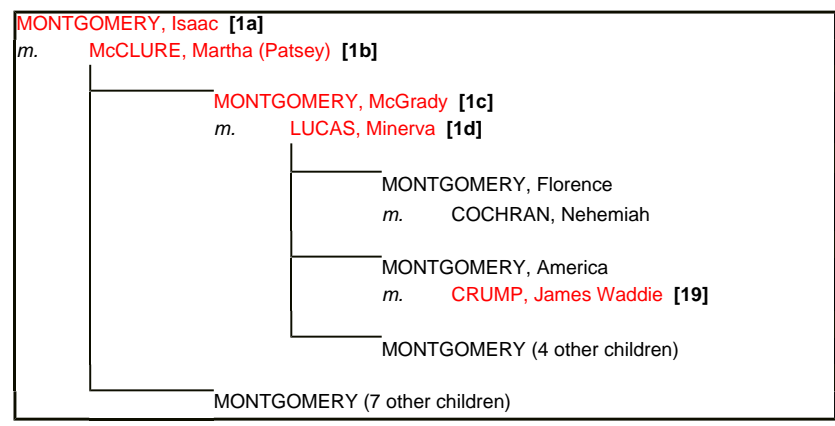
MONTGOMERY, Isaac **[1a]**
*m.* McCLURE, Martha (Patsey) **[1b]**

MONTGOMERY, McGrady **[1c]**
*m.* LUCAS, Minerva **[1d]**

MONTGOMERY, Florence
*m.* COCHRAN, Nehemiah

MONTGOMERY, America
*m.* CRUMP, James Waddie **[19]**

MONTGOMERY (4 other children)

MONTGOMERY (7 other children)